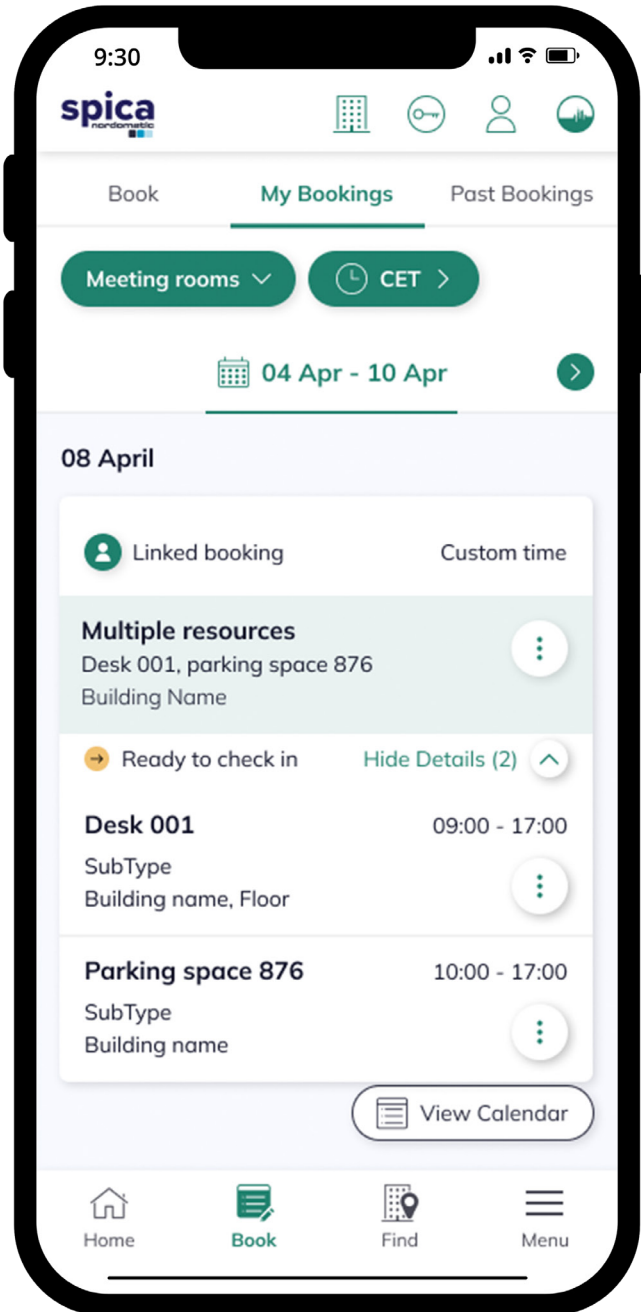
9:30

spica
nordomatic

Book
My Bookings
Past Bookings

Meeting rooms
CET

04 Apr - 10 Apr

08 April

Linked booking
Custom time

Multiple resources
Desk 001, parking space 876
Building Name

Ready to check in
Hide Details (2)

Desk 001
09:00 - 17:00
SubType
Building name, Floor

Parking space 876
10:00 - 17:00
SubType
Building name

View Calendar

Home
Book
Find
Menu